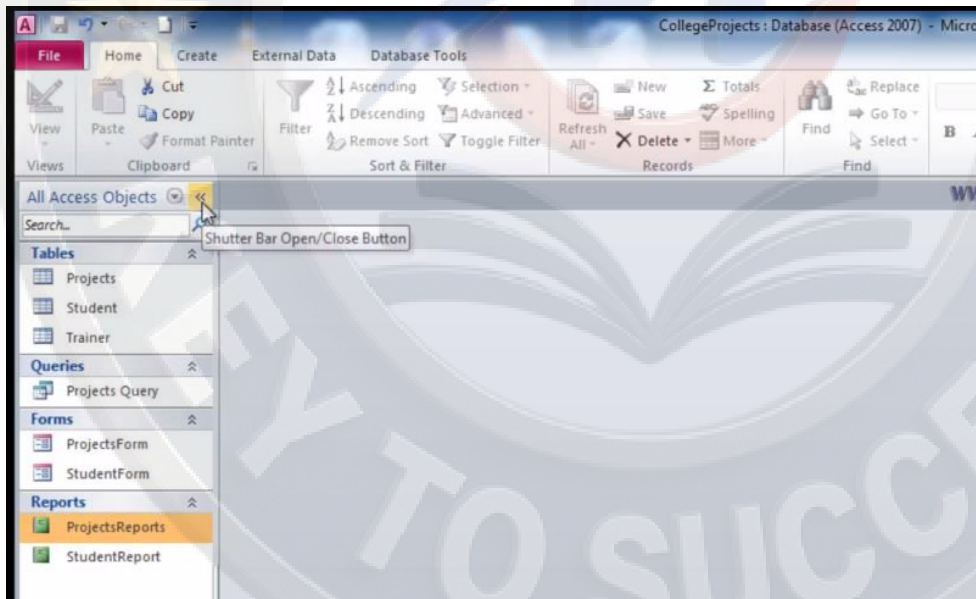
CollegeProjects : Database (Access 2007) - Micro

File Home Create External Data Database Tools

View Paste Cut Copy Format Painter Filter Ascending Descending Remove Sort Selection Advanced Toggle Filter Refresh All New Save Delete Totals Spelling More Find Replace Go To Select B

Views Clipboard Sort & Filter Records Find

All Access Objects

Search...

Shutter Bar Open/Close Button

Tables
Projects
Student
Trainer

Queries
Projects Query

Forms
ProjectsForm
StudentForm

Reports
ProjectsReports
StudentReport

TO SUCC